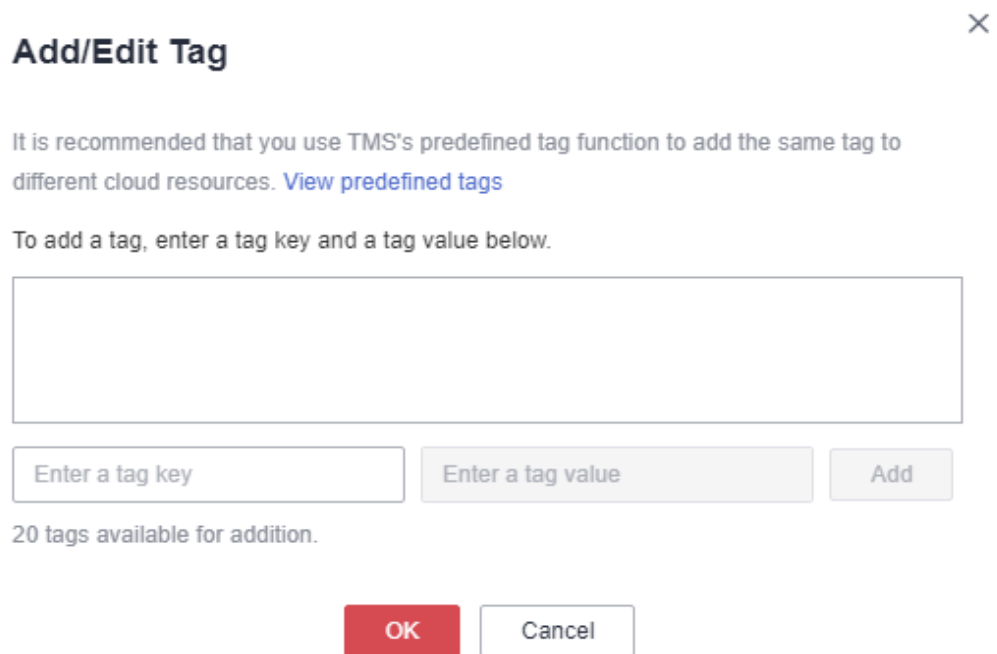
Add/Edit Tag

×

It is recommended that you use TMS's predefined tag function to add the same tag to different cloud resources. View predefined tags

To add a tag, enter a tag key and a tag value below.

Enter a tag key

Enter a tag value

Add

20 tags available for addition.

OK

Cancel